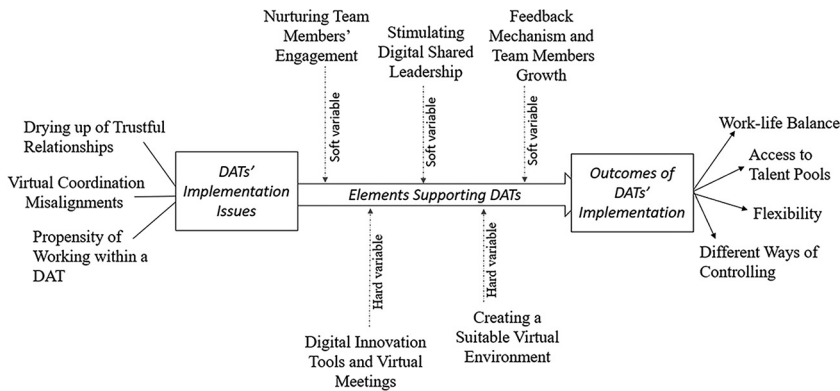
Nurturing Team Members' Engagement

Stimulating Digital Shared Leadership

Feedback Mechanism and Team Members Growth

Soft variable

Soft variable

Soft variable

Drying up of Trustful Relationships

Virtual Coordination Misalignments

Propensity of Working within a DAT

DATs' Implementation Issues

Elements Supporting DATs

Outcomes of DATs' Implementation

Work-life Balance

Access to Talent Pools

Flexibility

Different Ways of Controlling

Hard variable

Hard variable

Digital Innovation Tools and Virtual Meetings

Creating a Suitable Virtual Environment